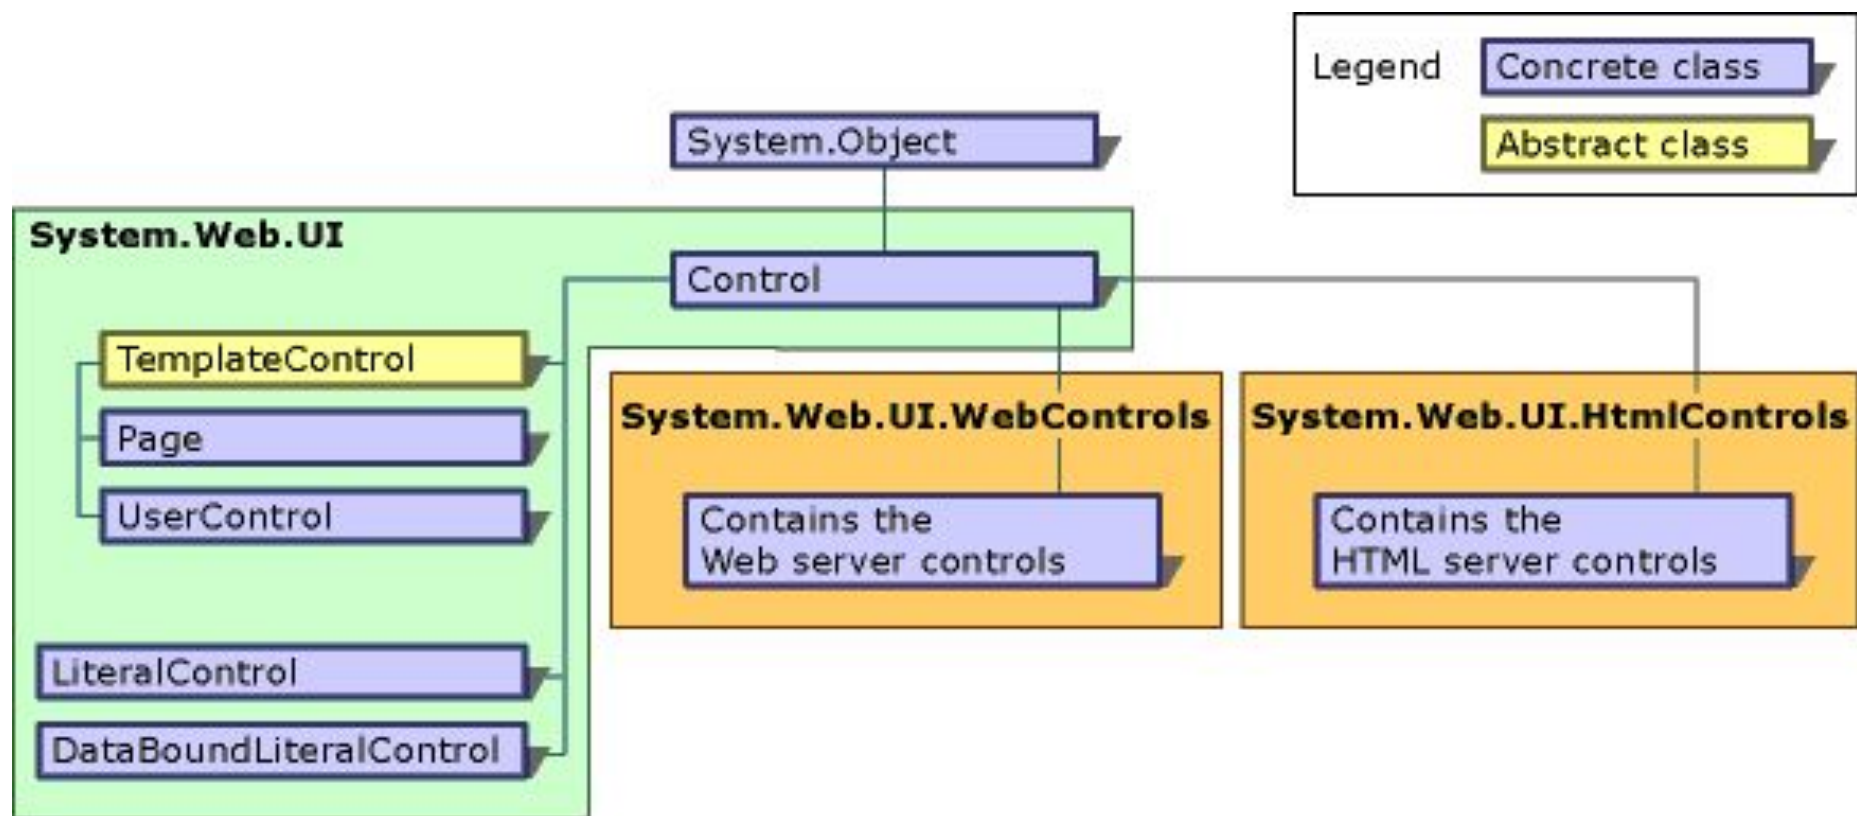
Legend
Concrete class
Abstract class

System.Object

System.Web.UI

Control

TemplateControl

Page

UserControl

LiteralControl

DataBoundLiteralControl

System.Web.UI.WebControls

Contains the Web server controls

System.Web.UI.HtmlControls

Contains the HTML server controls